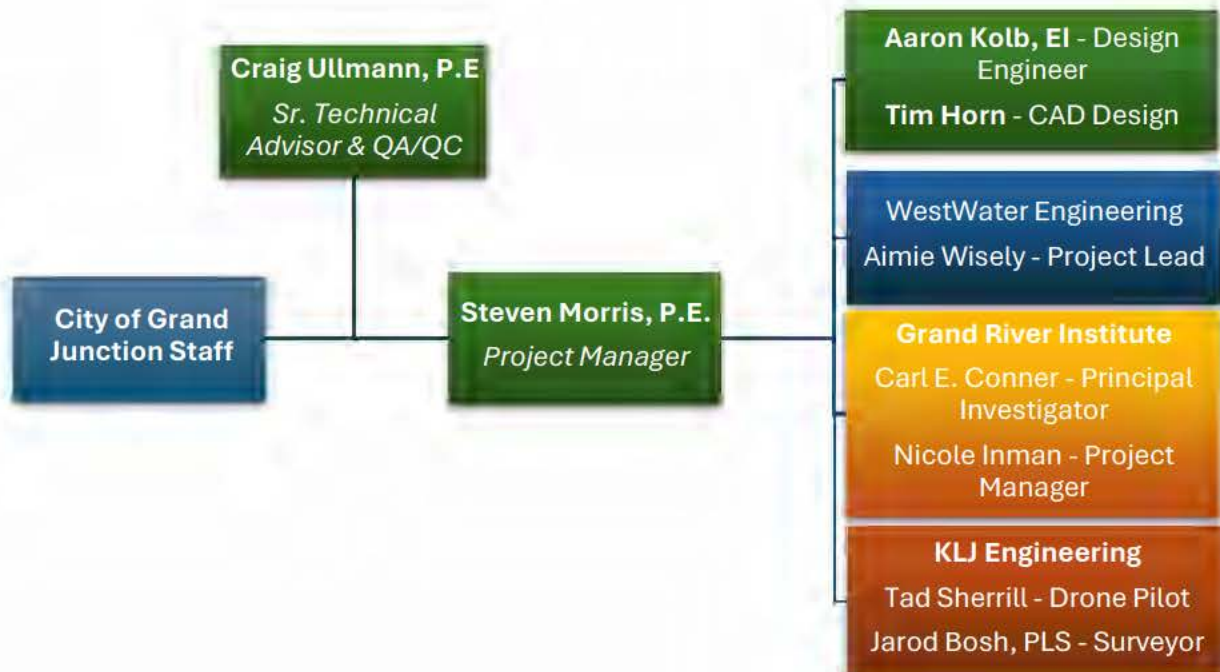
Craig Ullmann, P.E
Sr. Technical Advisor & QA/QC

City of Grand Junction Staff

Steven Morris, P.E.
Project Manager

Aaron Kolb, EI - Design Engineer
Tim Horn - CAD Design

WestWater Engineering
Aimie Wisely - Project Lead

Grand River Institute
Carl E. Conner - Principal Investigator
Nicole Inman - Project Manager

KLJ Engineering
Tad Sherrill - Drone Pilot
Jarod Bosh, PLS - Surveyor